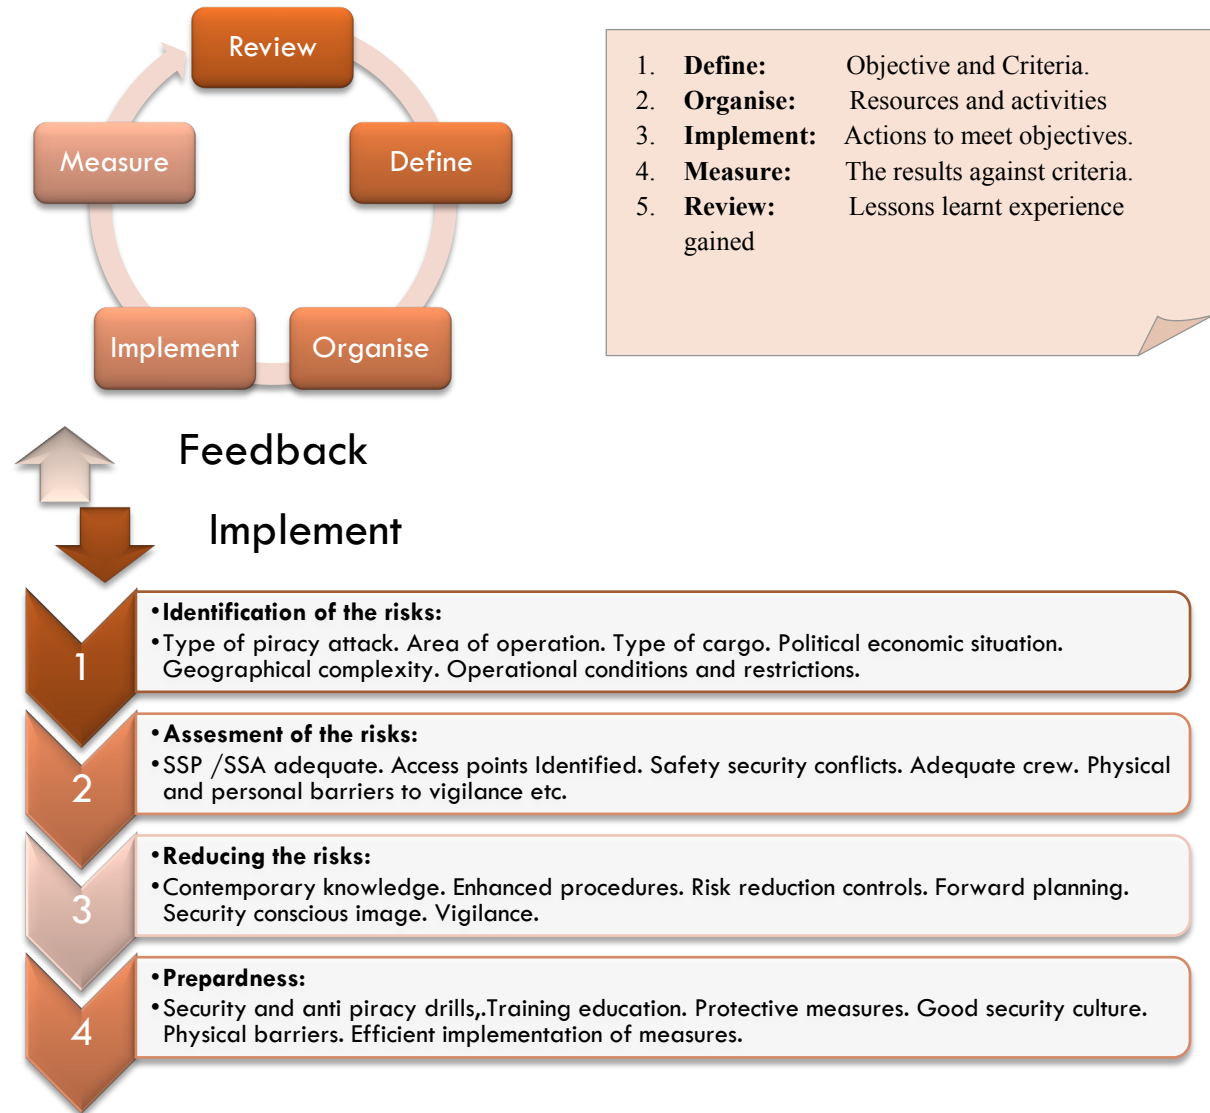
Review
Define
Organise
Implement
Measure

1. **Define:** Objective and Criteria.
2. **Organise:** Resources and activities
3. **Implement:** Actions to meet objectives.
4. **Measure:** The results against criteria.
5. **Review:** Lessons learnt experience gained

Feedback

Implement

1
•**Identification of the risks:**
•Type of piracy attack. Area of operation. Type of cargo. Political economic situation. Geographical complexity. Operational conditions and restrictions.

2
•**Assesement of the risks:**
•SSP /SSA adequate. Access points Identified. Safety security conflicts. Adequate crew. Physical and personal barriers to vigilance etc.

3
•**Reducing the risks:**
•Contemporary knowledge. Enhanced procedures. Risk reduction controls. Forward planning. Security conscious image. Vigilance.

4
•**Prepardness:**
•Security and anti piracy drills,.Training education. Protective measures. Good security culture. Physical barriers. Efficient implementation of measures.